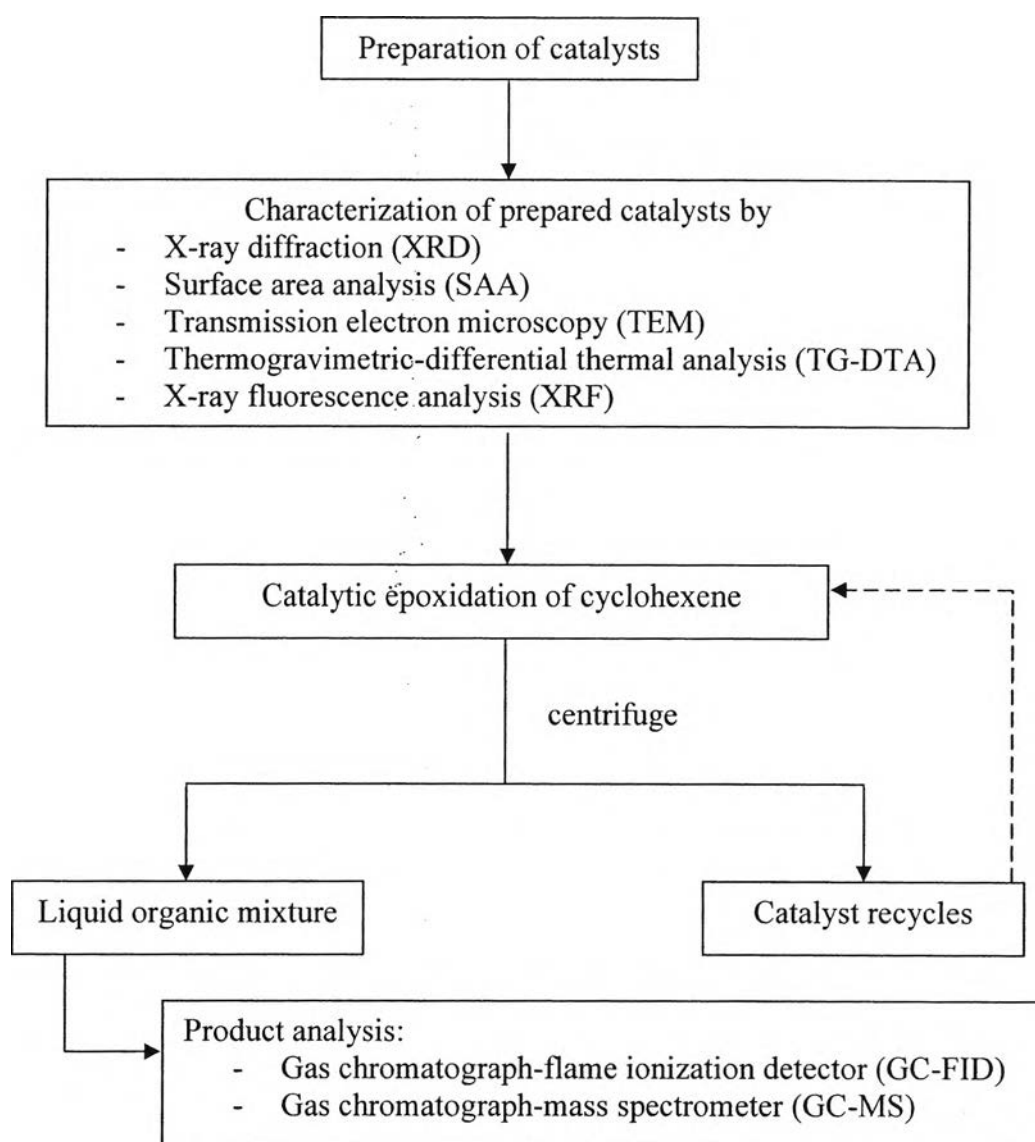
Preparation of catalysts

Characterization of prepared catalysts by
- X-ray diffraction (XRD)
- Surface area analysis (SAA)
- Transmission electron microscopy (TEM)
- Thermogravimetric-differential thermal analysis (TG-DTA)
- X-ray fluorescence analysis (XRF)

Catalytic epoxidation of cyclohexene

centrifuge

Liquid organic mixture

Catalyst recycles

Product analysis:
- Gas chromatograph-flame ionization detector (GC-FID)
- Gas chromatograph-mass spectrometer (GC-MS)